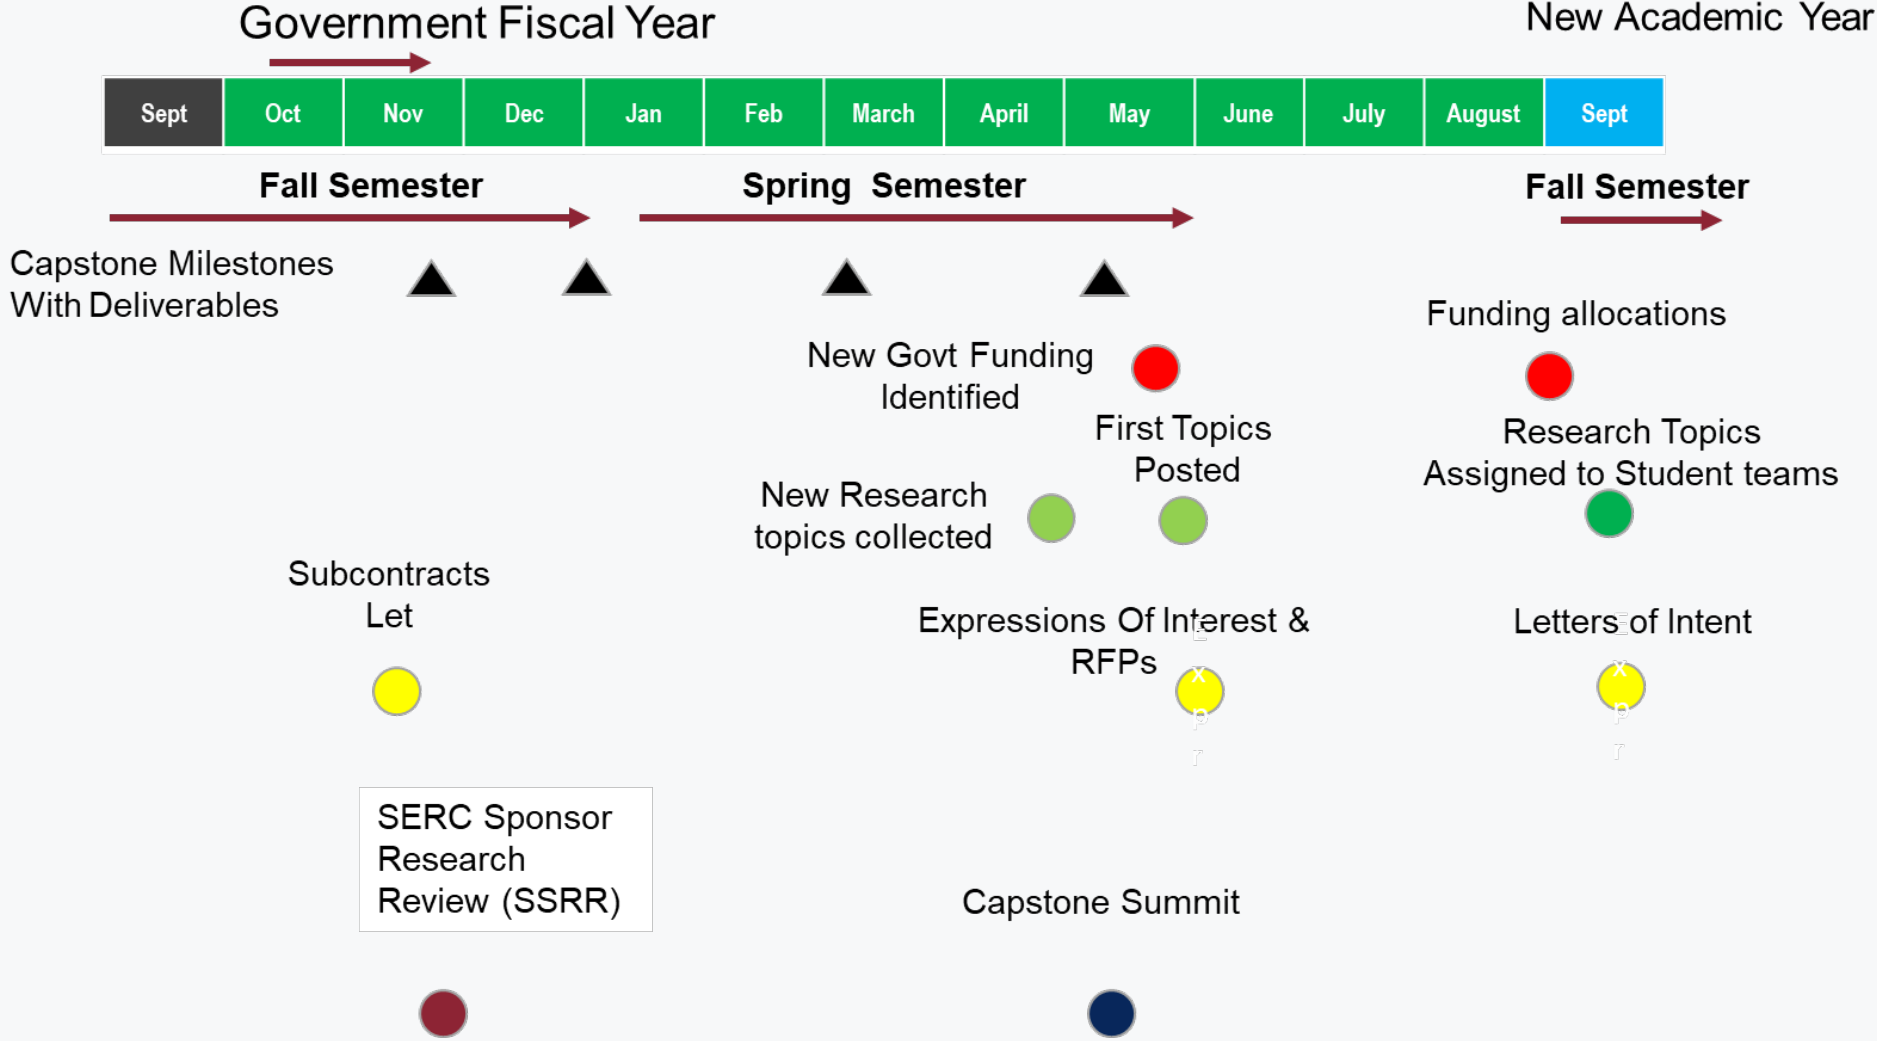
Government Fiscal Year

New Academic Year

| Sept | Oct | Nov | Dec | Jan | Feb | March | April | May | June | July | August | Sept |
|---|---|---|---|---|---|---|---|---|---|---|---|---|

Fall Semester

Spring Semester

Fall Semester

Capstone Milestones With Deliverables

Funding allocations

New Govt Funding Identified

First Topics Posted

Research Topics Assigned to Student teams

New Research topics collected

Subcontracts Let

Expressions Of Interest & RFPs

Letters of Intent

SERC Sponsor Research Review (SSRR)

Capstone Summit